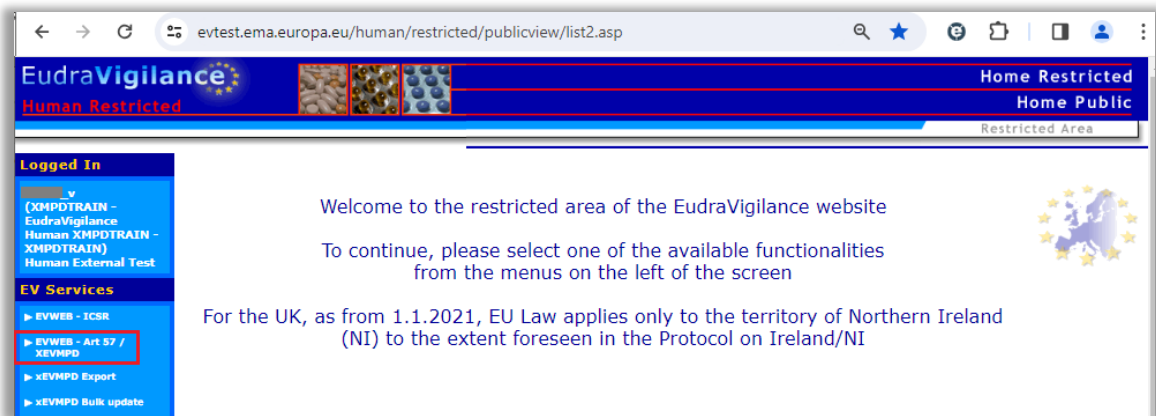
evtest.ema.europa.eu/human/restricted/publicview/list2.asp

EudraVigilance
Human Restricted

Home Restricted
Home Public
Restricted Area

Logged In
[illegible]_v (XMPDTRAIN - EudraVigilance Human XMPDTRAIN - XMPDTRAIN) Human External Test

EV Services
▶ EVWEB - ICSR
▶ EVWEB - Art 57 / XEVMPD
▶ xEVMPD Export
▶ xEVMPD Bulk update

Welcome to the restricted area of the EudraVigilance website

To continue, please select one of the available functionalities from the menus on the left of the screen

For the UK, as from 1.1.2021, EU Law applies only to the territory of Northern Ireland (NI) to the extent foreseen in the Protocol on Ireland/NI